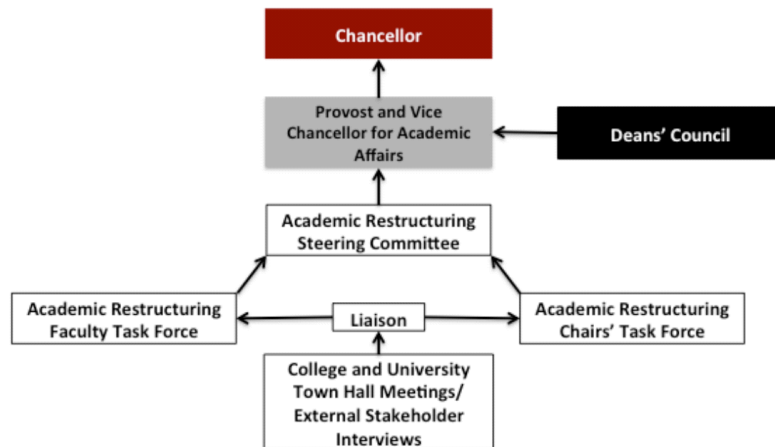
Chancellor

Provost and Vice Chancellor for Academic Affairs

Deans' Council

Academic Restructuring Steering Committee

Academic Restructuring Faculty Task Force

Liaison

Academic Restructuring Chairs' Task Force

College and University Town Hall Meetings/ External Stakeholder Interviews